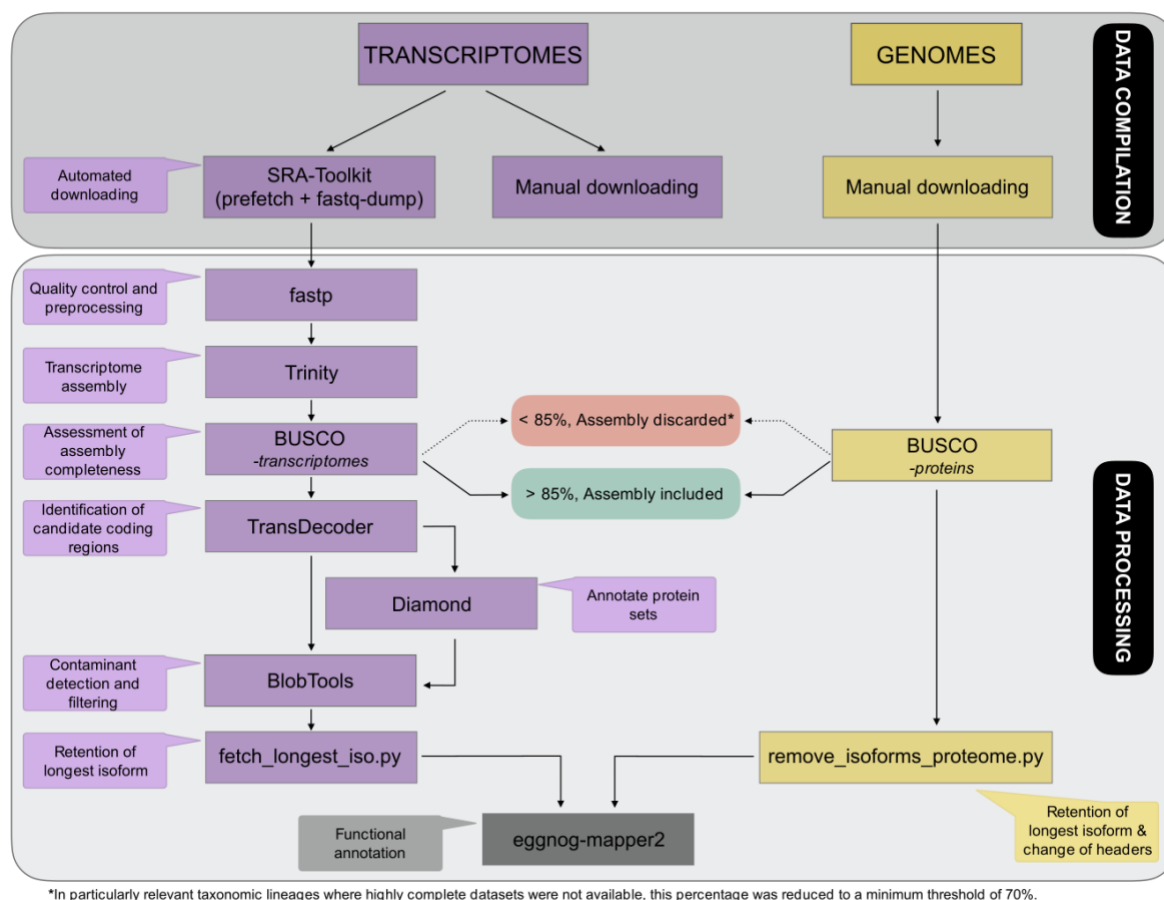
TRANSCRIPTOMES

GENOMES

DATA COMPILATION

Automated downloading

SRA-Toolkit (prefetch + fastq-dump)

Manual downloading

Manual downloading

Quality control and preprocessing

fastp

Transcriptome assembly

Trinity

Assessment of assembly completeness

BUSCO -transcriptomes

< 85%, Assembly discarded*

> 85%, Assembly included

BUSCO -proteins

DATA PROCESSING

Identification of candidate coding regions

TransDecoder

Diamond

Annotate protein sets

Contaminant detection and filtering

BlobTools

Retention of longest isoform

fetch_longest_iso.py

remove_isoforms_proteome.py

Functional annotation

eggnog-mapper2

Retention of longest isoform & change of headers

*In particularly relevant taxonomic lineages where highly complete datasets were not available, this percentage was reduced to a minimum threshold of 70%.